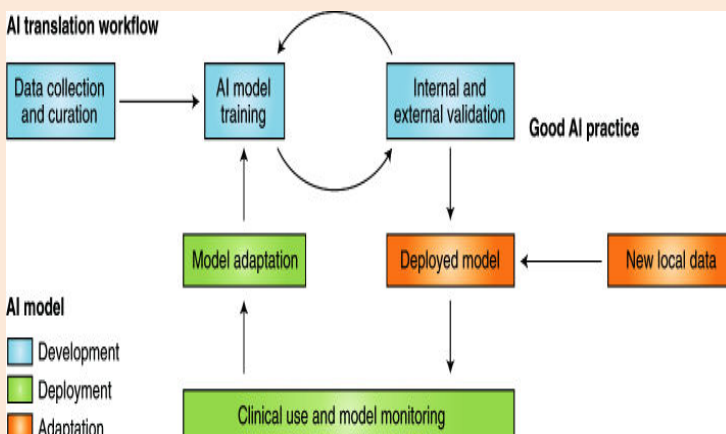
AI translation workflow

Data collection and curation

AI model training

Internal and external validation

Good AI practice

Model adaptation

Deployed model

New local data

AI model

Development

Deployment

Adaptation

Clinical use and model monitoring